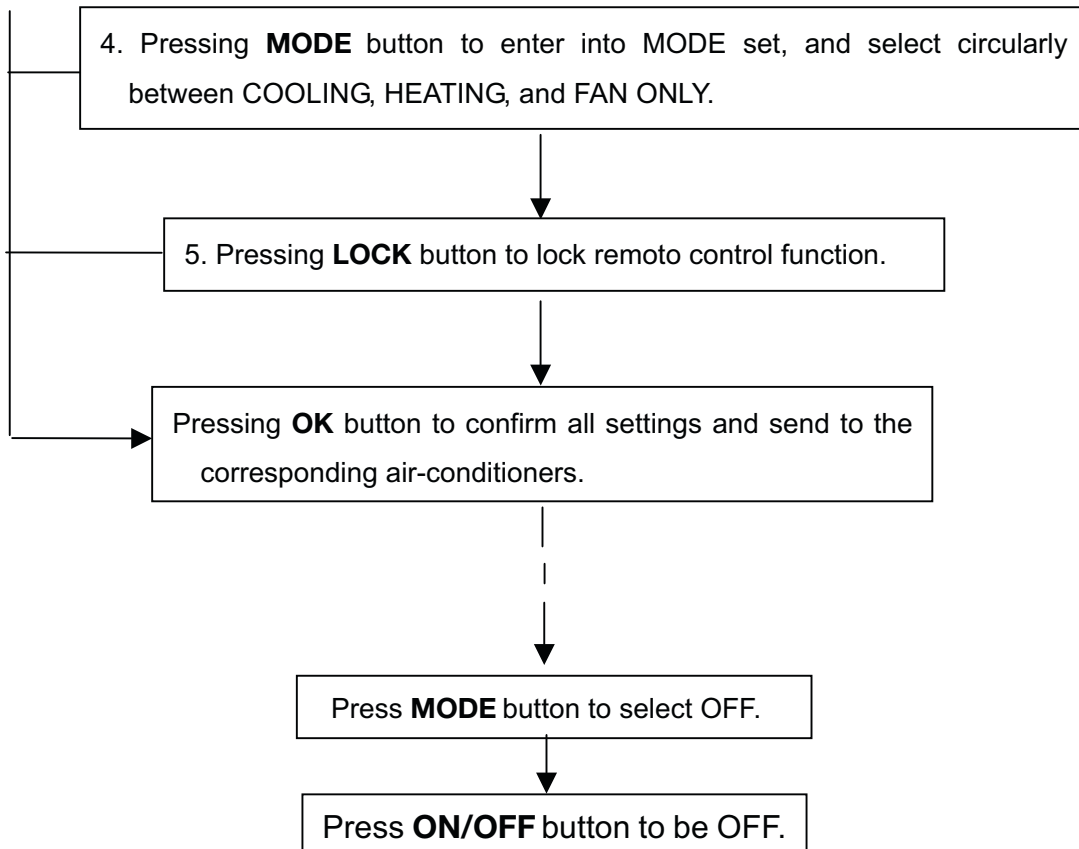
4. Pressing **MODE** button to enter into MODE set, and select circularly between COOLING, HEATING, and FAN ONLY.

5. Pressing **LOCK** button to lock remoto control function.

Pressing **OK** button to confirm all settings and send to the corresponding air-conditioners.

Press **MODE** button to select OFF.

Press **ON/OFF** button to be OFF.